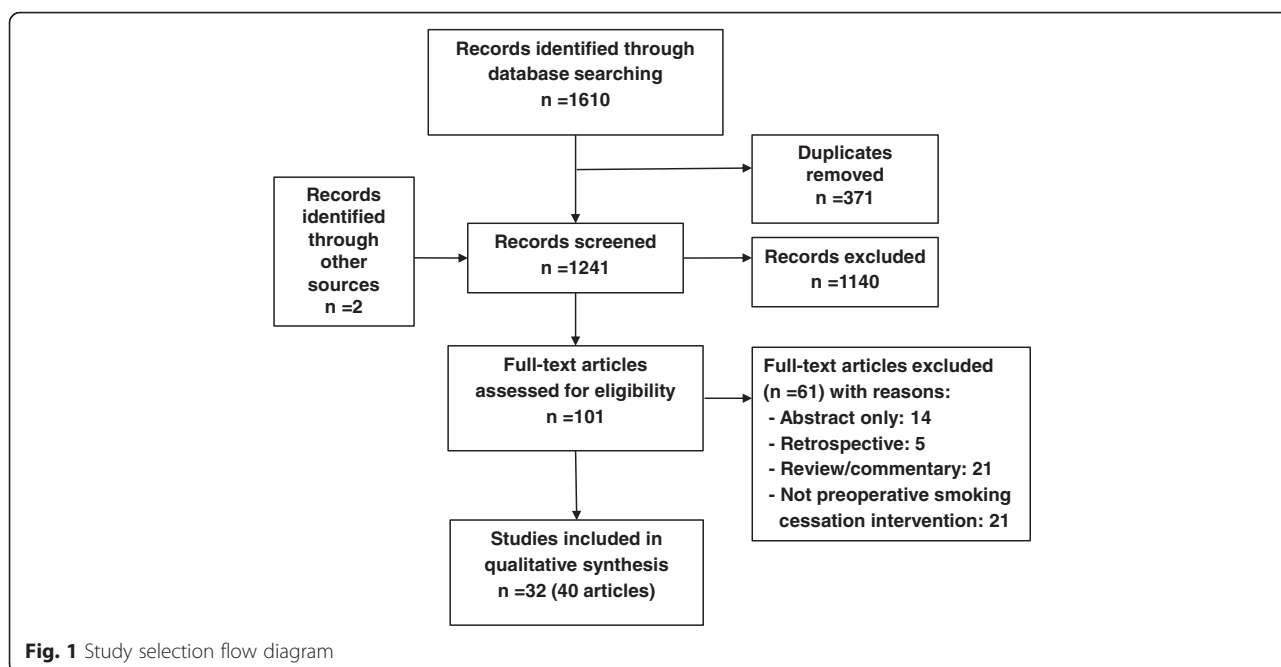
Records identified through database searching
n =1610

Duplicates removed
n =371

Records identified through other sources
n =2

Records screened
n =1241

Records excluded
n =1140

Full-text articles assessed for eligibility
n =101

Full-text articles excluded (n =61) with reasons:
- Abstract only: 14
- Retrospective: 5
- Review/commentary: 21
- Not preoperative smoking cessation intervention: 21

Studies included in qualitative synthesis
n =32 (40 articles)

Fig. 1 Study selection flow diagram